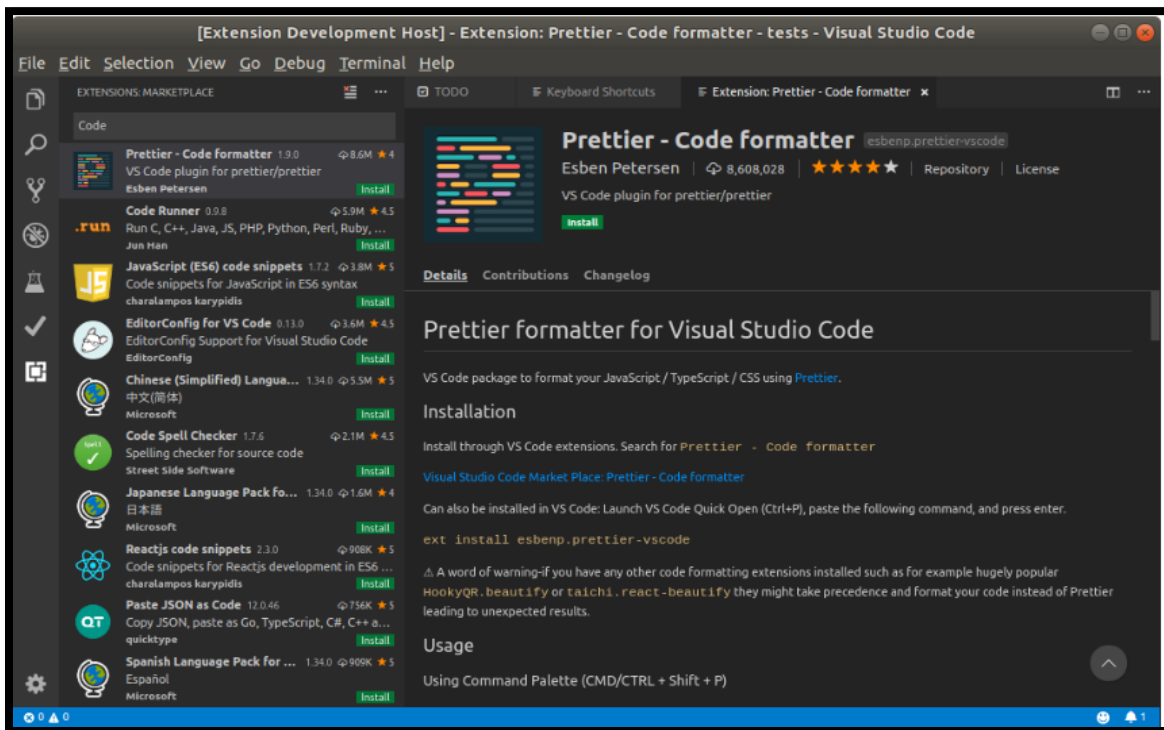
[Extension Development Host] - Extension: Prettier - Code formatter - tests - Visual Studio Code

File Edit Selection View Go Debug Terminal Help

EXTENSIONS: MARKETPLACE

Code

Prettier - Code formatter 1.9.0 8.6M ★4
VS Code plugin for prettier/prettier
Esben Petersen
Install

.run
Code Runner 0.9.8 5.9M ★4.5
Run C, C++, Java, JS, PHP, Python, Perl, Ruby, ...
Jun Han
Install

JS
JavaScript (ES6) code snippets 1.7.2 3.8M ★5
Code snippets for JavaScript in ES6 syntax
charalampos karypidis
Install

EditorConfig for VS Code 0.13.0 3.6M ★4.5
EditorConfig Support for Visual Studio Code
EditorConfig
Install

Chinese (Simplified) Langua... 1.34.0 5.5M ★5
中文(简体)
Microsoft
Install

Code Spell Checker 1.7.6 2.1M ★4.5
Spelling checker for source code
Street Side Software
Install

Japanese Language Pack fo... 1.34.0 1.6M ★4
日本語
Microsoft
Install

Reactjs code snippets 2.3.0 908K ★5
Code snippets for Reactjs development in ES6 ...
charalampos karypidis
Install

QT
Paste JSON as Code 12.0.46 756K ★5
Copy JSON, paste as Go, TypeScript, C#, C++ a...
quicktype
Install

Spanish Language Pack for ... 1.34.0 909K ★5
Español
Microsoft
Install

TODO
Keyboard Shortcuts
Extension: Prettier - Code formatter ×

Prettier - Code formatter esbenp.prettier-vscode
Esben Petersen | 8,608,028 | ★★★★★ | Repository | License
VS Code plugin for prettier/prettier
Install

Details Contributions Changelog

Prettier formatter for Visual Studio Code

VS Code package to format your JavaScript / TypeScript / CSS using Prettier.

Installation

Install through VS Code extensions. Search for Prettier - Code formatter

Visual Studio Code Market Place: Prettier - Code formatter

Can also be installed in VS Code: Launch VS Code Quick Open (Ctrl+P), paste the following command, and press enter.

ext install esbenp.prettier-vscode

⚠ A word of warning-if you have any other code formatting extensions installed such as for example hugely popular HookyQR.beautify or taichi.react-beautify they might take precedence and format your code instead of Prettier leading to unexpected results.

Usage

Using Command Palette (CMD/CTRL + Shift + P)

0 0
1